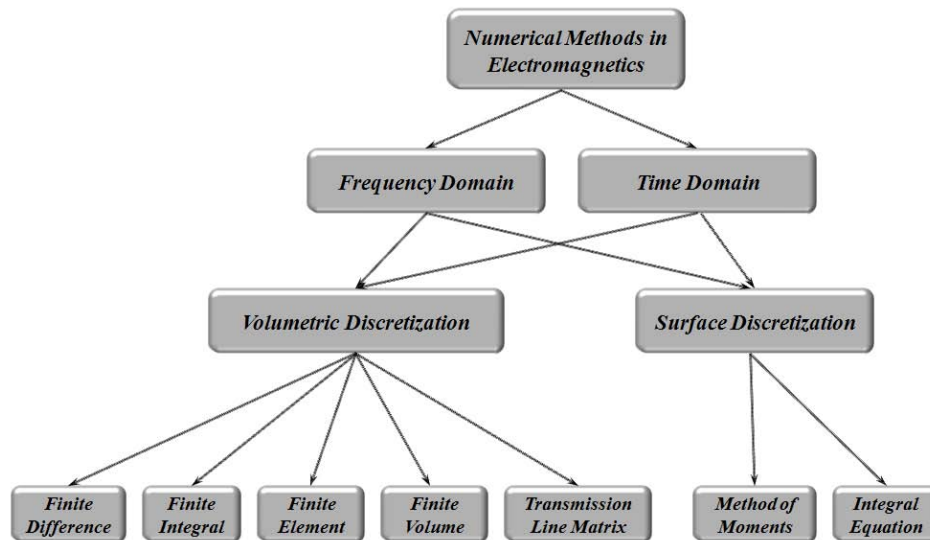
Numerical Methods in Electromagnetics

Frequency Domain

Time Domain

Volumetric Discretization

Surface Discretization

Finite Difference

Finite Integral

Finite Element

Finite Volume

Transmission Line Matrix

Method of Moments

Integral Equation